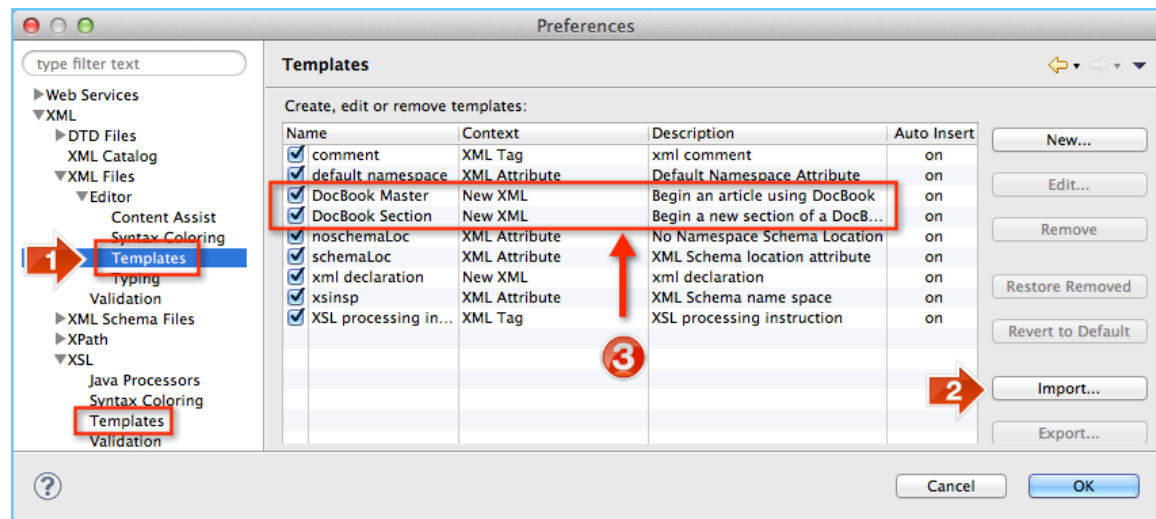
Preferences

type filter text

Web Services
XML
DTD Files
XML Catalog
XML Files
Editor
Content Assist
Syntax Coloring
Templates
Typing
Validation
XML Schema Files
XPath
XSL
Java Processors
Syntax Coloring
Templates
Validation

1

Templates

Create, edit or remove templates:

| Name | Context | Description | Auto Insert |
|---|---|---|---|
| comment | XML Tag | xml comment | on |
| default namespace | XML Attribute | Default Namespace Attribute | on |
| DocBook Master | New XML | Begin an article using DocBook | on |
| DocBook Section | New XML | Begin a new section of a DocB... | on |
| noschemaLoc | XML Attribute | No Namespace Schema Location | on |
| schemaLoc | XML Attribute | XML Schema location attribute | on |
| xml declaration | New XML | xml declaration | on |
| xsinsp | XML Attribute | XML Schema name space | on |
| XSL processing in... | XML Tag | XSL processing instruction | on |

3

New...
Edit...
Remove
Restore Removed
Revert to Default
2
Import...
Export...

?

Cancel
OK